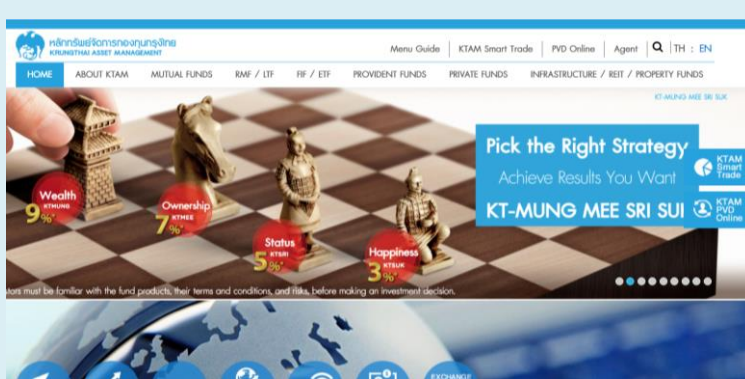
หลักทรัพย์จัดการกองทุนกรุงไทย
KRUNGTHAI ASSET MANAGEMENT

Menu Guide | KTAM Smart Trade | PVD Online | Agent | TH : EN

HOME ABOUT KTAM MUTUAL FUNDS RMF / LTF FIF / ETF PROVIDENT FUNDS PRIVATE FUNDS INFRASTRUCTURE / REIT / PROPERTY FUNDS

KT-MUNG MEE SRI SUK

Wealth KTMUNG 9%

Ownership KTMEE 7%

Status KTSRI 5%

Happiness KTSUK 3%

Pick the Right Strategy
Achieve Results You Want
KT-MUNG MEE SRI SUI

KTAM Smart Trade

KTAM PVD Online

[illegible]tors must be familiar with the fund products, their terms and conditions, and risks, before making an investment decision.

EXCHANGE